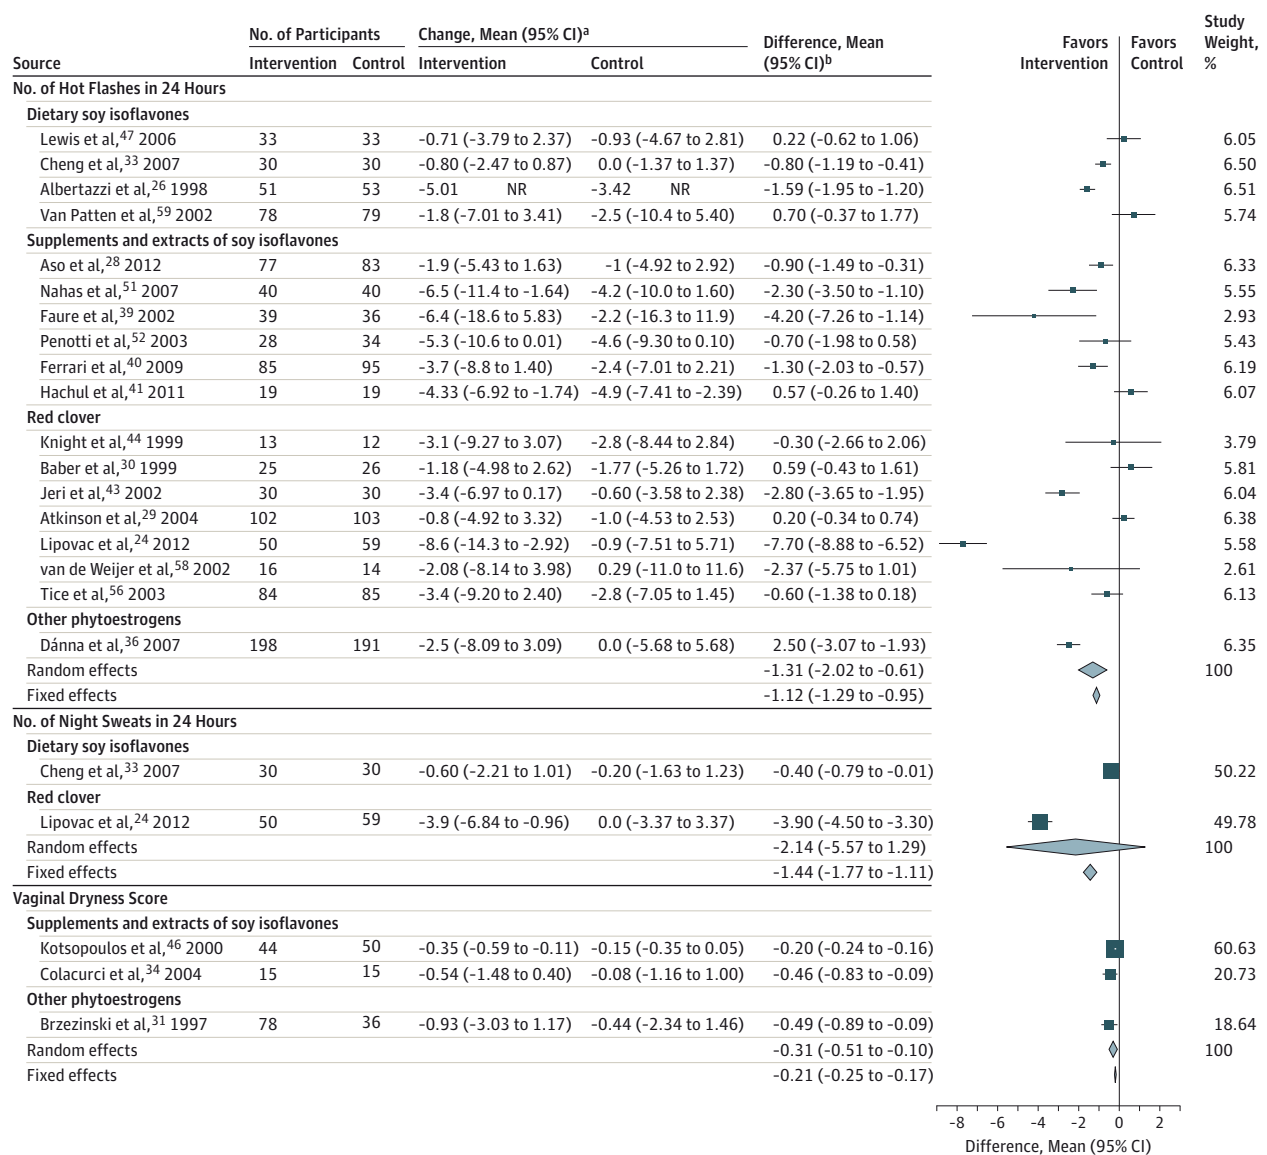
| Source | No. of Participants Intervention | No. of Participants Control | Change, Mean (95% CI)$^a$ Intervention | Change, Mean (95% CI)$^a$ Control | Difference, Mean (95% CI)$^b$ | Study Weight, % |
|---|---|---|---|---|---|---|
| No. of Hot Flashes in 24 Hours | | | | | | |
| Dietary soy isoflavones | | | | | | |
| Lewis et al,$^{47}$ 2006 | 33 | 33 | −0.71 (−3.79 to 2.37) | −0.93 (−4.67 to 2.81) | 0.22 (−0.62 to 1.06) | 6.05 |
| Cheng et al,$^{33}$ 2007 | 30 | 30 | −0.80 (−2.47 to 0.87) | 0.0 (−1.37 to 1.37) | −0.80 (−1.19 to −0.41) | 6.50 |
| Albertazzi et al,$^{26}$ 1998 | 51 | 53 | −5.01 NR | −3.42 NR | −1.59 (−1.95 to −1.20) | 6.51 |
| Van Patten et al,$^{59}$ 2002 | 78 | 79 | −1.8 (−7.01 to 3.41) | −2.5 (−10.4 to 5.40) | 0.70 (−0.37 to 1.77) | 5.74 |
| Supplements and extracts of soy isoflavones | | | | | | |
| Aso et al,$^{28}$ 2012 | 77 | 83 | −1.9 (−5.43 to 1.63) | −1 (−4.92 to 2.92) | −0.90 (−1.49 to −0.31) | 6.33 |
| Nahas et al,$^{51}$ 2007 | 40 | 40 | −6.5 (−11.4 to −1.64) | −4.2 (−10.0 to 1.60) | −2.30 (−3.50 to −1.10) | 5.55 |
| Faure et al,$^{39}$ 2002 | 39 | 36 | −6.4 (−18.6 to 5.83) | −2.2 (−16.3 to 11.9) | −4.20 (−7.26 to −1.14) | 2.93 |
| Penotti et al,$^{52}$ 2003 | 28 | 34 | −5.3 (−10.6 to 0.01) | −4.6 (−9.30 to 0.10) | −0.70 (−1.98 to 0.58) | 5.43 |
| Ferrari et al,$^{40}$ 2009 | 85 | 95 | −3.7 (−8.8 to 1.40) | −2.4 (−7.01 to 2.21) | −1.30 (−2.03 to −0.57) | 6.19 |
| Hachul et al,$^{41}$ 2011 | 19 | 19 | −4.33 (−6.92 to −1.74) | −4.9 (−7.41 to −2.39) | 0.57 (−0.26 to 1.40) | 6.07 |
| Red clover | | | | | | |
| Knight et al,$^{44}$ 1999 | 13 | 12 | −3.1 (−9.27 to 3.07) | −2.8 (−8.44 to 2.84) | −0.30 (−2.66 to 2.06) | 3.79 |
| Baber et al,$^{30}$ 1999 | 25 | 26 | −1.18 (−4.98 to 2.62) | −1.77 (−5.26 to 1.72) | 0.59 (−0.43 to 1.61) | 5.81 |
| Jeri et al,$^{43}$ 2002 | 30 | 30 | −3.4 (−6.97 to 0.17) | −0.60 (−3.58 to 2.38) | −2.80 (−3.65 to −1.95) | 6.04 |
| Atkinson et al,$^{29}$ 2004 | 102 | 103 | −0.8 (−4.92 to 3.32) | −1.0 (−4.53 to 2.53) | 0.20 (−0.34 to 0.74) | 6.38 |
| Lipovac et al,$^{24}$ 2012 | 50 | 59 | −8.6 (−14.3 to −2.92) | −0.9 (−7.51 to 5.71) | −7.70 (−8.88 to −6.52) | 5.58 |
| van de Weijer et al,$^{58}$ 2002 | 16 | 14 | −2.08 (−8.14 to 3.98) | 0.29 (−11.0 to 11.6) | −2.37 (−5.75 to 1.01) | 2.61 |
| Tice et al,$^{56}$ 2003 | 84 | 85 | −3.4 (−9.20 to 2.40) | −2.8 (−7.05 to 1.45) | −0.60 (−1.38 to 0.18) | 6.13 |
| Other phytoestrogens | | | | | | |
| Dánna et al,$^{36}$ 2007 | 198 | 191 | −2.5 (−8.09 to 3.09) | 0.0 (−5.68 to 5.68) | 2.50 (−3.07 to −1.93) | 6.35 |
| Random effects | | | | | −1.31 (−2.02 to −0.61) | 100 |
| Fixed effects | | | | | −1.12 (−1.29 to −0.95) | |
| No. of Night Sweats in 24 Hours | | | | | | |
| Dietary soy isoflavones | | | | | | |
| Cheng et al,$^{33}$ 2007 | 30 | 30 | −0.60 (−2.21 to 1.01) | −0.20 (−1.63 to 1.23) | −0.40 (−0.79 to −0.01) | 50.22 |
| Red clover | | | | | | |
| Lipovac et al,$^{24}$ 2012 | 50 | 59 | −3.9 (−6.84 to −0.96) | 0.0 (−3.37 to 3.37) | −3.90 (−4.50 to −3.30) | 49.78 |
| Random effects | | | | | −2.14 (−5.57 to 1.29) | 100 |
| Fixed effects | | | | | −1.44 (−1.77 to −1.11) | |
| Vaginal Dryness Score | | | | | | |
| Supplements and extracts of soy isoflavones | | | | | | |
| Kotsopoulos et al,$^{46}$ 2000 | 44 | 50 | −0.35 (−0.59 to −0.11) | −0.15 (−0.35 to 0.05) | −0.20 (−0.24 to −0.16) | 60.63 |
| Colacurci et al,$^{34}$ 2004 | 15 | 15 | −0.54 (−1.48 to 0.40) | −0.08 (−1.16 to 1.00) | −0.46 (−0.83 to −0.09) | 20.73 |
| Other phytoestrogens | | | | | | |
| Brzezinski et al,$^{31}$ 1997 | 78 | 36 | −0.93 (−3.03 to 1.17) | −0.44 (−2.34 to 1.46) | −0.49 (−0.89 to −0.09) | 18.64 |
| Random effects | | | | | −0.31 (−0.51 to −0.10) | 100 |
| Fixed effects | | | | | −0.21 (−0.25 to −0.17) | |

Favors Intervention | Favors Control

−8 −6 −4 −2 0 2
Difference, Mean (95% CI)